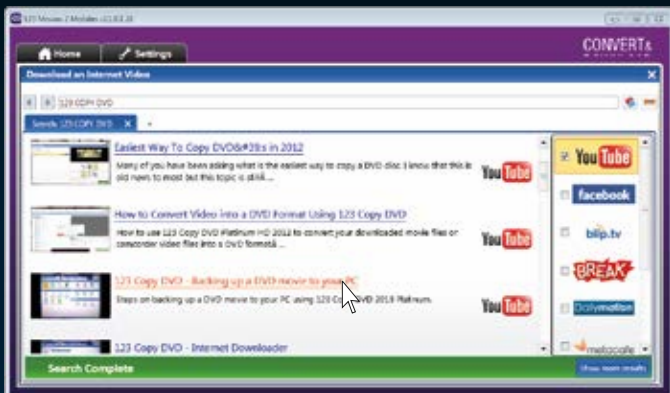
123 Movies 2 Mobiles v11.0.0.0

Home

Settings

CONVERT

Download an Internet Video

123 COPY DVD

Search: 123 COPY DVD

Easiest Way To Copy DVD&#39;s in 2012

Many of you have been asking what is the easiest way to copy a DVD disc. I know that this is old news to most but this topic is still...

YouTube

How to Convert Video into a DVD Format Using 123 Copy DVD

How to use 123 Copy DVD Platinum HD 2012 to convert your downloaded movie files or camcorder video files into a DVD format...

YouTube

123 Copy DVD - Backing up a DVD movie to your PC

Steps on backing up a DVD movie to your PC using 123 C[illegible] DVD 2012 Platinum.

YouTube

123 Copy DVD - Internet Downloader

YouTube

facebook

blip.tv

BREAK

Dailymotion

metacafe

Search Complete

Show more results